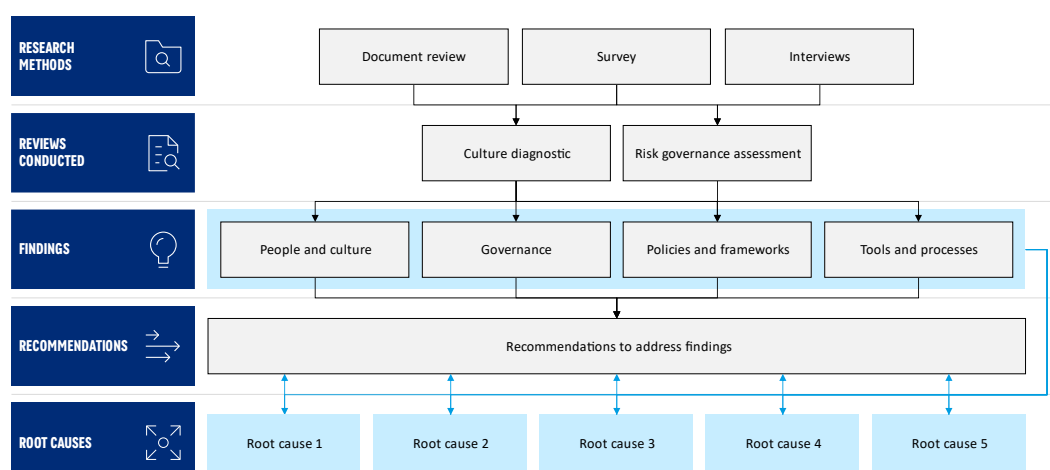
RESEARCH METHODS

Document review

Survey

Interviews

REVIEWS CONDUCTED

Culture diagnostic

Risk governance assessment

FINDINGS

People and culture

Governance

Policies and frameworks

Tools and processes

RECOMMENDATIONS

Recommendations to address findings

ROOT CAUSES

Root cause 1

Root cause 2

Root cause 3

Root cause 4

Root cause 5